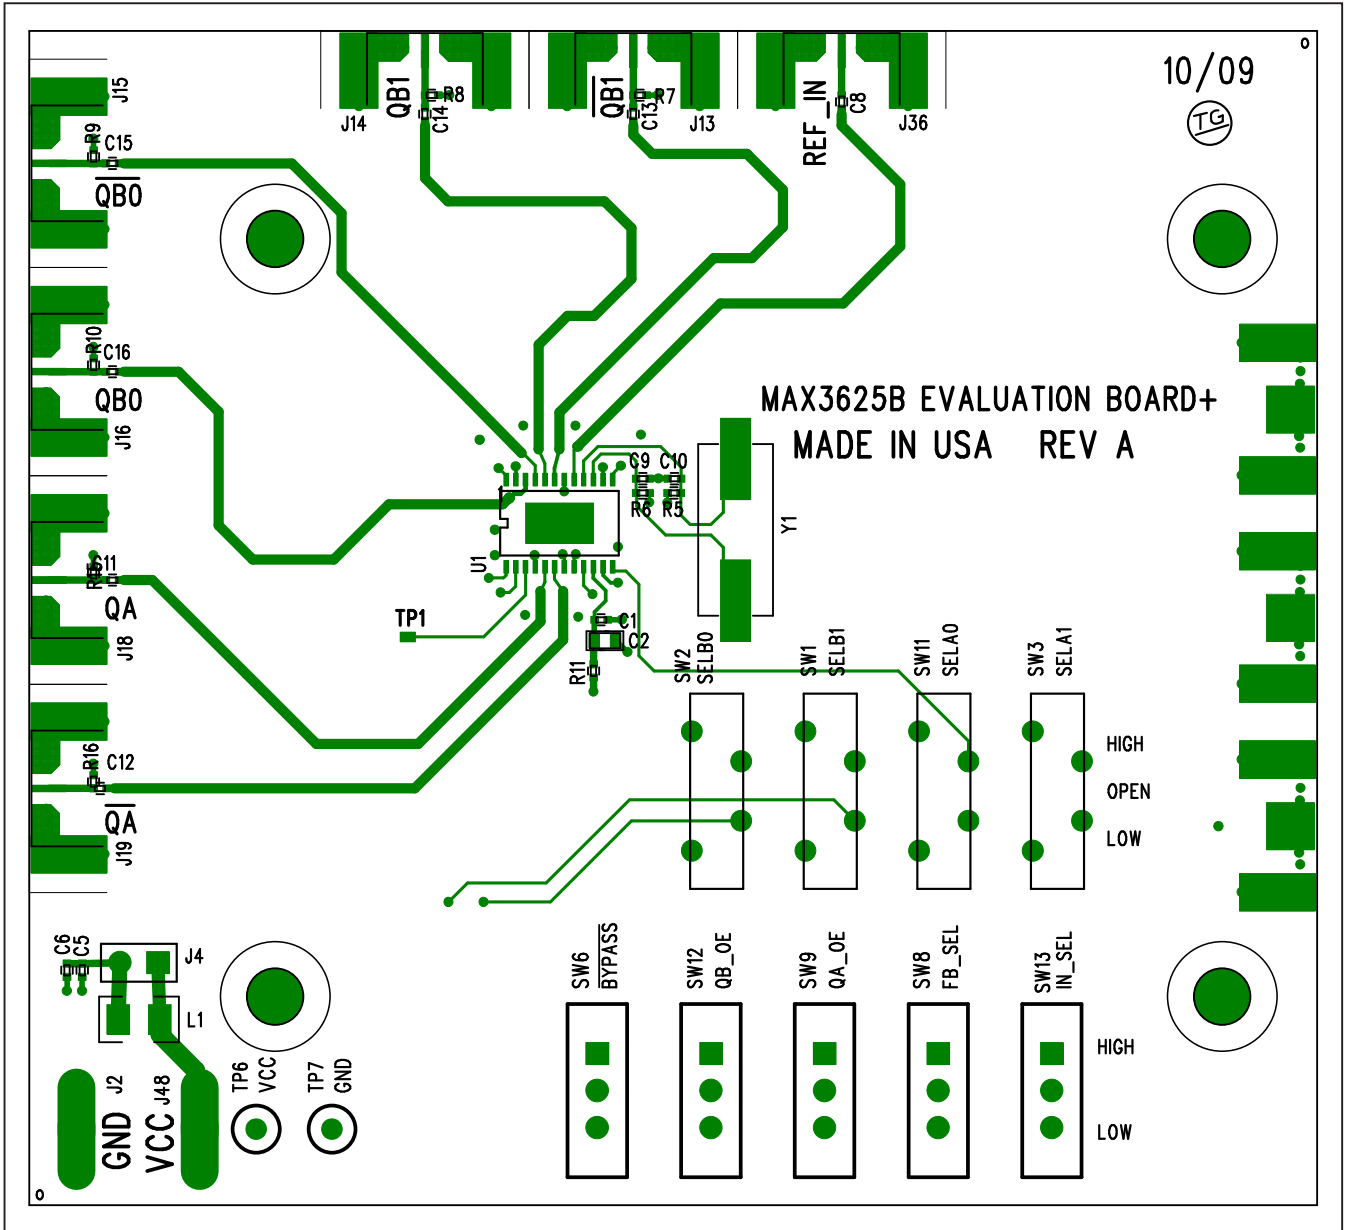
10/09

TG

J15
R9
C15
$\overline{QB0}$

R10
C16
QB0
J16

R15
C11
QA
J18

R16
C12
$\overline{QA}$
J19

QB1
R8
C14
J14

$\overline{QB1}$
R7
C13
J13

REF_IN
C8
J36

MAX3625B EVALUATION BOARD+
MADE IN USA REV A

C9 C10
R6 R5
Y1
U1
TP1
C1
C2
R11

SW2 SELB0
SW1 SELB1
SW11 SELA0
SW3 SELA1
HIGH
OPEN
LOW

C6 C5
J4
L1

J2
GND
J48
VCC
TP6 VCC
TP7 GND

SW6 $\overline{BYPASS}$
SW12 QB_OE
SW9 QA_OE
SW8 FB_SEL
SW13 IN_SEL
HIGH
LOW